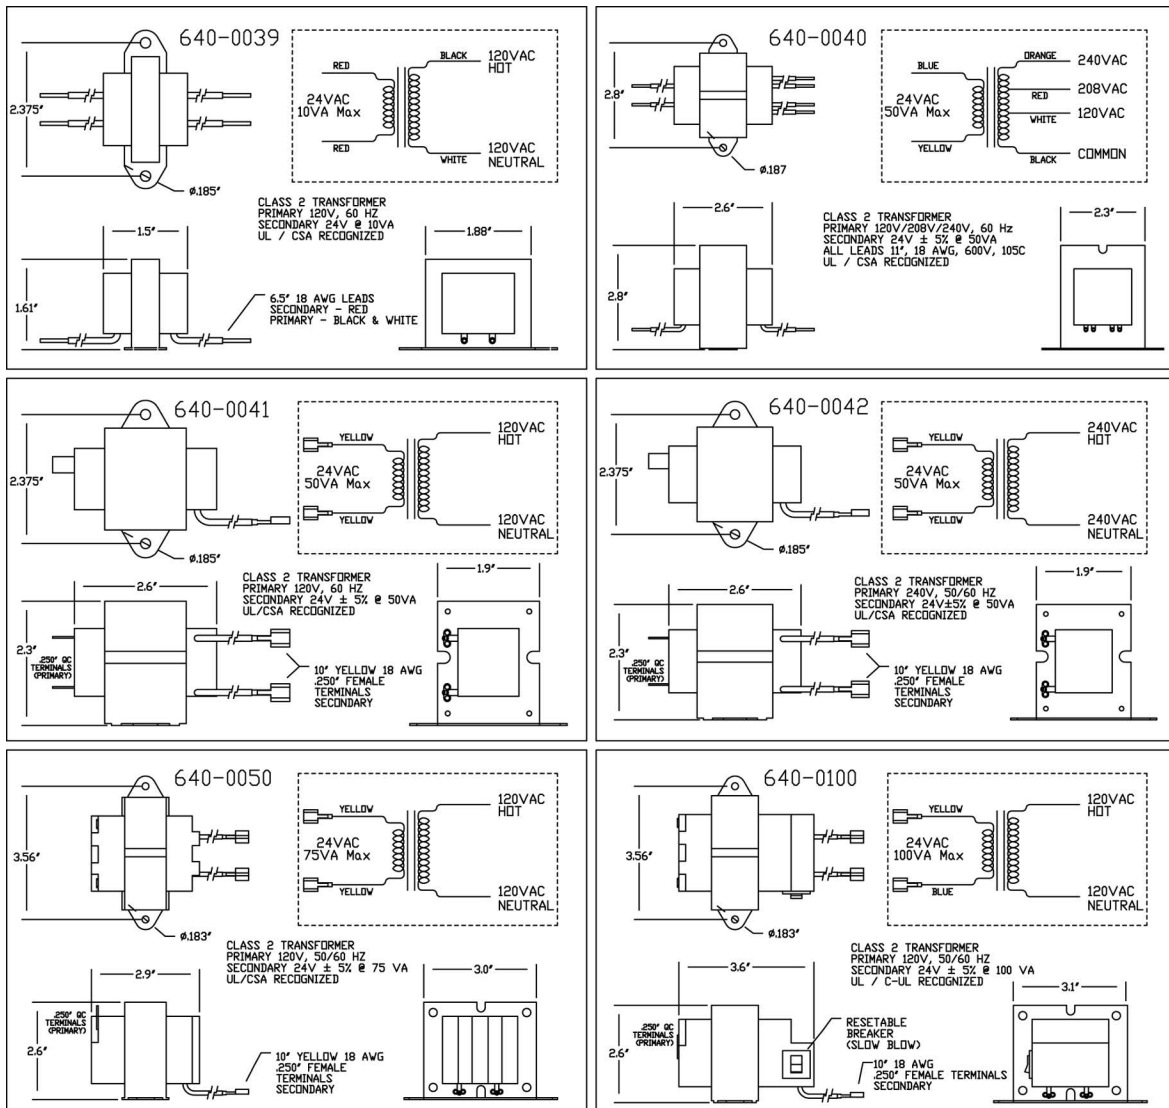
640-0039

2.375″

ø.185″

RED

24VAC
10VA Max

RED

BLACK

120VAC
HOT

WHITE

120VAC
NEUTRAL

CLASS 2 TRANSFORMER
PRIMARY 120V, 60 HZ
SECONDARY 24V @ 10VA
UL / CSA RECOGNIZED

1.5″

1.61″

6.5″ 18 AWG LEADS
SECONDARY - RED
PRIMARY - BLACK & WHITE

1.88″

640-0040

2.8″

ø.187

BLUE

24VAC
50VA Max

YELLOW

ORANGE

240VAC

RED

208VAC

WHITE

120VAC

BLACK

COMMON

2.6″

2.8″

CLASS 2 TRANSFORMER
PRIMARY 120V/208V/240V, 60 Hz
SECONDARY 24V ± 5% @ 50VA
ALL LEADS 11″, 18 AWG, 600V, 105C
UL / CSA RECOGNIZED

2.3″

640-0041

2.375″

ø.185″

YELLOW

24VAC
50VA Max

YELLOW

120VAC
HOT

120VAC
NEUTRAL

2.6″

2.3″

.250″ QC
TERMINALS
(PRIMARY)

CLASS 2 TRANSFORMER
PRIMARY 120V, 60 HZ
SECONDARY 24V ± 5% @ 50VA
UL/CSA RECOGNIZED

10″ YELLOW 18 AWG
.250″ FEMALE
TERMINALS
SECONDARY

1.9″

640-0042

2.375″

ø.185″

YELLOW

24VAC
50VA Max

YELLOW

240VAC
HOT

240VAC
NEUTRAL

2.6″

2.3″

.250″ QC
TERMINALS
(PRIMARY)

CLASS 2 TRANSFORMER
PRIMARY 240V, 50/60 HZ
SECONDARY 24V±5% @ 50VA
UL/CSA RECOGNIZED

10″ YELLOW 18 AWG
.250″ FEMALE
TERMINALS
SECONDARY

1.9″

640-0050

3.56″

ø.183″

YELLOW

24VAC
75VA Max

YELLOW

120VAC
HOT

120VAC
NEUTRAL

CLASS 2 TRANSFORMER
PRIMARY 120V, 50/60 HZ
SECONDARY 24V ± 5% @ 75 VA
UL/CSA RECOGNIZED

2.9″

.250″ QC
TERMINALS
(PRIMARY)

2.6″

10″ YELLOW 18 AWG
.250″ FEMALE
TERMINALS
SECONDARY

3.0″

640-0100

3.56″

ø.183″

YELLOW

24VAC
100VA Max

BLUE

120VAC
HOT

120VAC
NEUTRAL

CLASS 2 TRANSFORMER
PRIMARY 120V, 50/60 HZ
SECONDARY 24V ± 5% @ 100 VA
UL / C-UL RECOGNIZED

3.6″

.250″ QC
TERMINALS
(PRIMARY)

2.6″

RESETABLE
BREAKER
(SLOW BLOW)

10″ 18 AWG
.250″ FEMALE TERMINALS
SECONDARY

3.1″